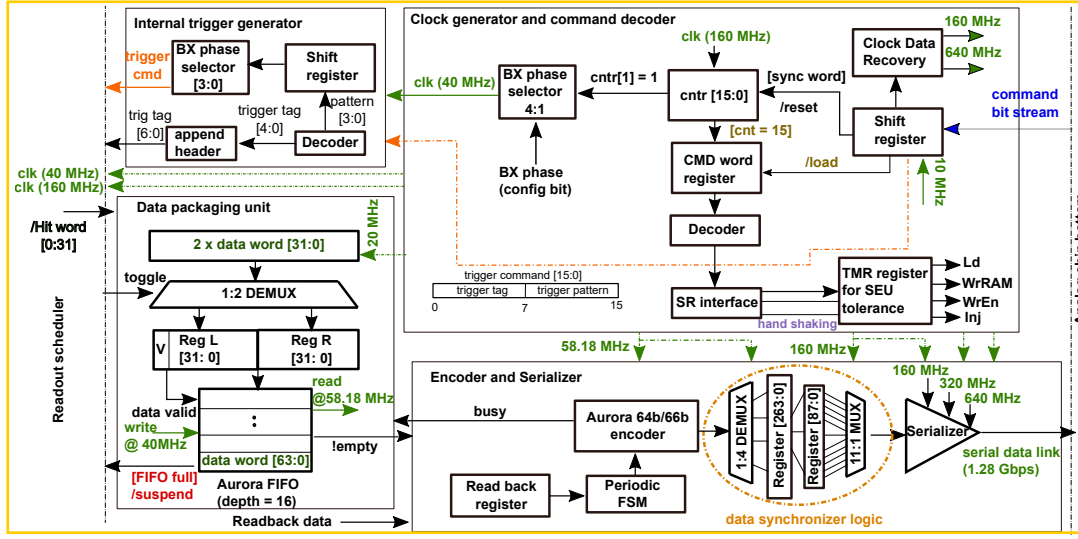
Internal trigger generator

trigger cmd

BX phase selector [3:0]

Shift register

pattern [3:0]

trigger tag [4:0]

trig tag [6:0]

append header

Decoder

Clock generator and command decoder

clk (160 MHz)

160 MHz

Clock Data Recovery

640 MHz

clk (40 MHz)

BX phase selector 4:1

cntr[1] = 1

cntr [15:0]

[sync word]

/reset

command bit stream

[cnt = 15]

Shift register

BX phase (config bit)

CMD word register

/load

10 MHz

clk (40 MHz)

clk (160 MHz)

/Hit word [0:31]

Data packaging unit

20 MHz

2 x data word [31:0]

Decoder

toggle

1:2 DEMUX

trigger command [15:0]

| trigger tag | trigger pattern |
|---|---|

0 7 15

SR interface

TMR register for SEU tolerance

Ld

WrRAM

WrEn

Inj

hand shaking

Readout scheduler

V

Reg L [31: 0]

Reg R [31: 0]

58.18 MHz

160 MHz

read @58.18 MHz

Encoder and Serializer

160 MHz

320 MHz

640 MHz

data valid

write @ 40MHz

busy

Aurora 64b/66b encoder

1:4 DEMUX

Register [263:0]

Register [87:0]

11:1 MUX

Serializer

:

!empty

data word [63:0]

serial data link (1.28 Gbps)

[FIFO full] /suspend

Aurora FIFO (depth = 16)

Read back register

Periodic FSM

data synchronizer logic

Readback data